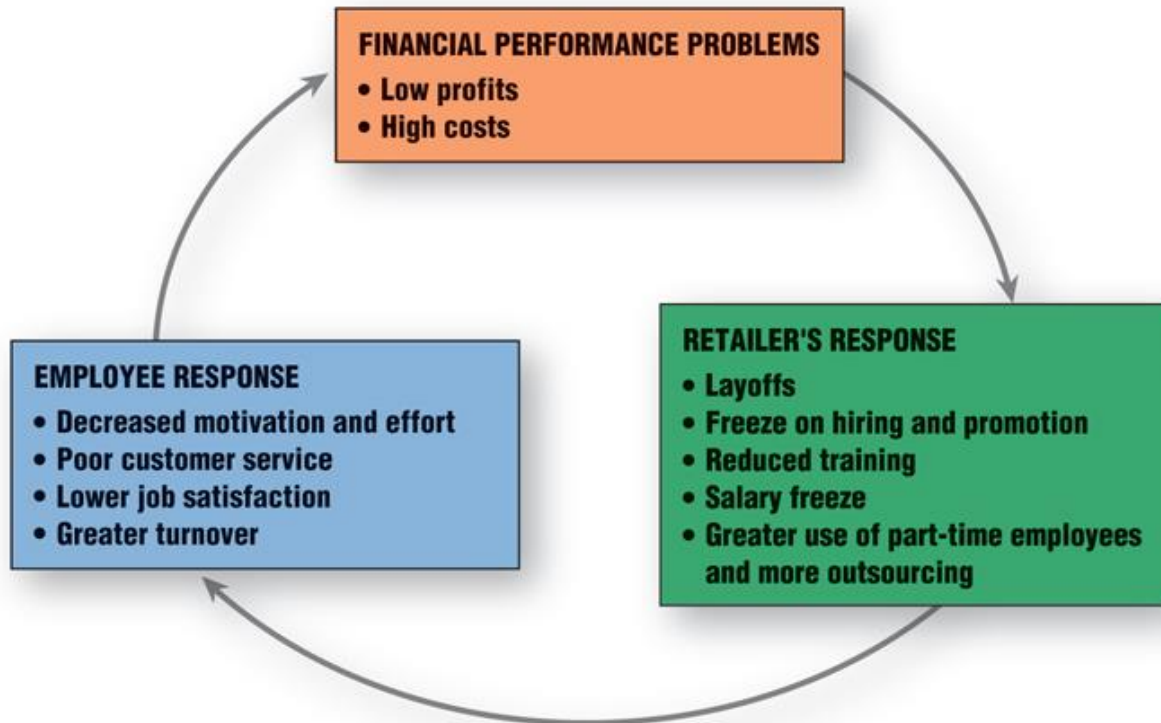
FINANCIAL PERFORMANCE PROBLEMS
• Low profits
• High costs

RETAILER'S RESPONSE
• Layoffs
• Freeze on hiring and promotion
• Reduced training
• Salary freeze
• Greater use of part-time employees and more outsourcing

EMPLOYEE RESPONSE
• Decreased motivation and effort
• Poor customer service
• Lower job satisfaction
• Greater turnover